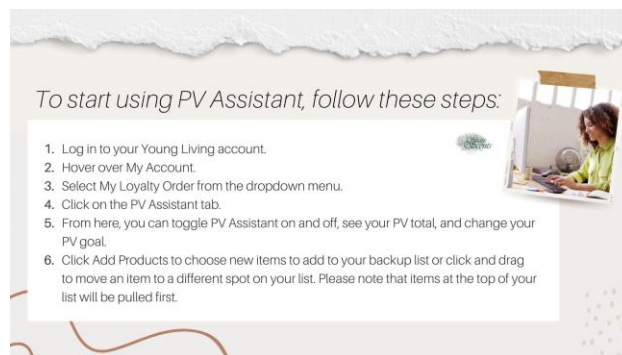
To start using PV Assistant, follow these steps:

1. Log in to your Young Living account.
2. Hover over My Account.
3. Select My Loyalty Order from the dropdown menu.
4. Click on the PV Assistant tab.
5. From here, you can toggle PV Assistant on and off, see your PV total, and change your PV goal.
6. Click Add Products to choose new items to add to your backup list or click and drag to move an item to a different spot on your list. Please note that items at the top of your list will be pulled first.